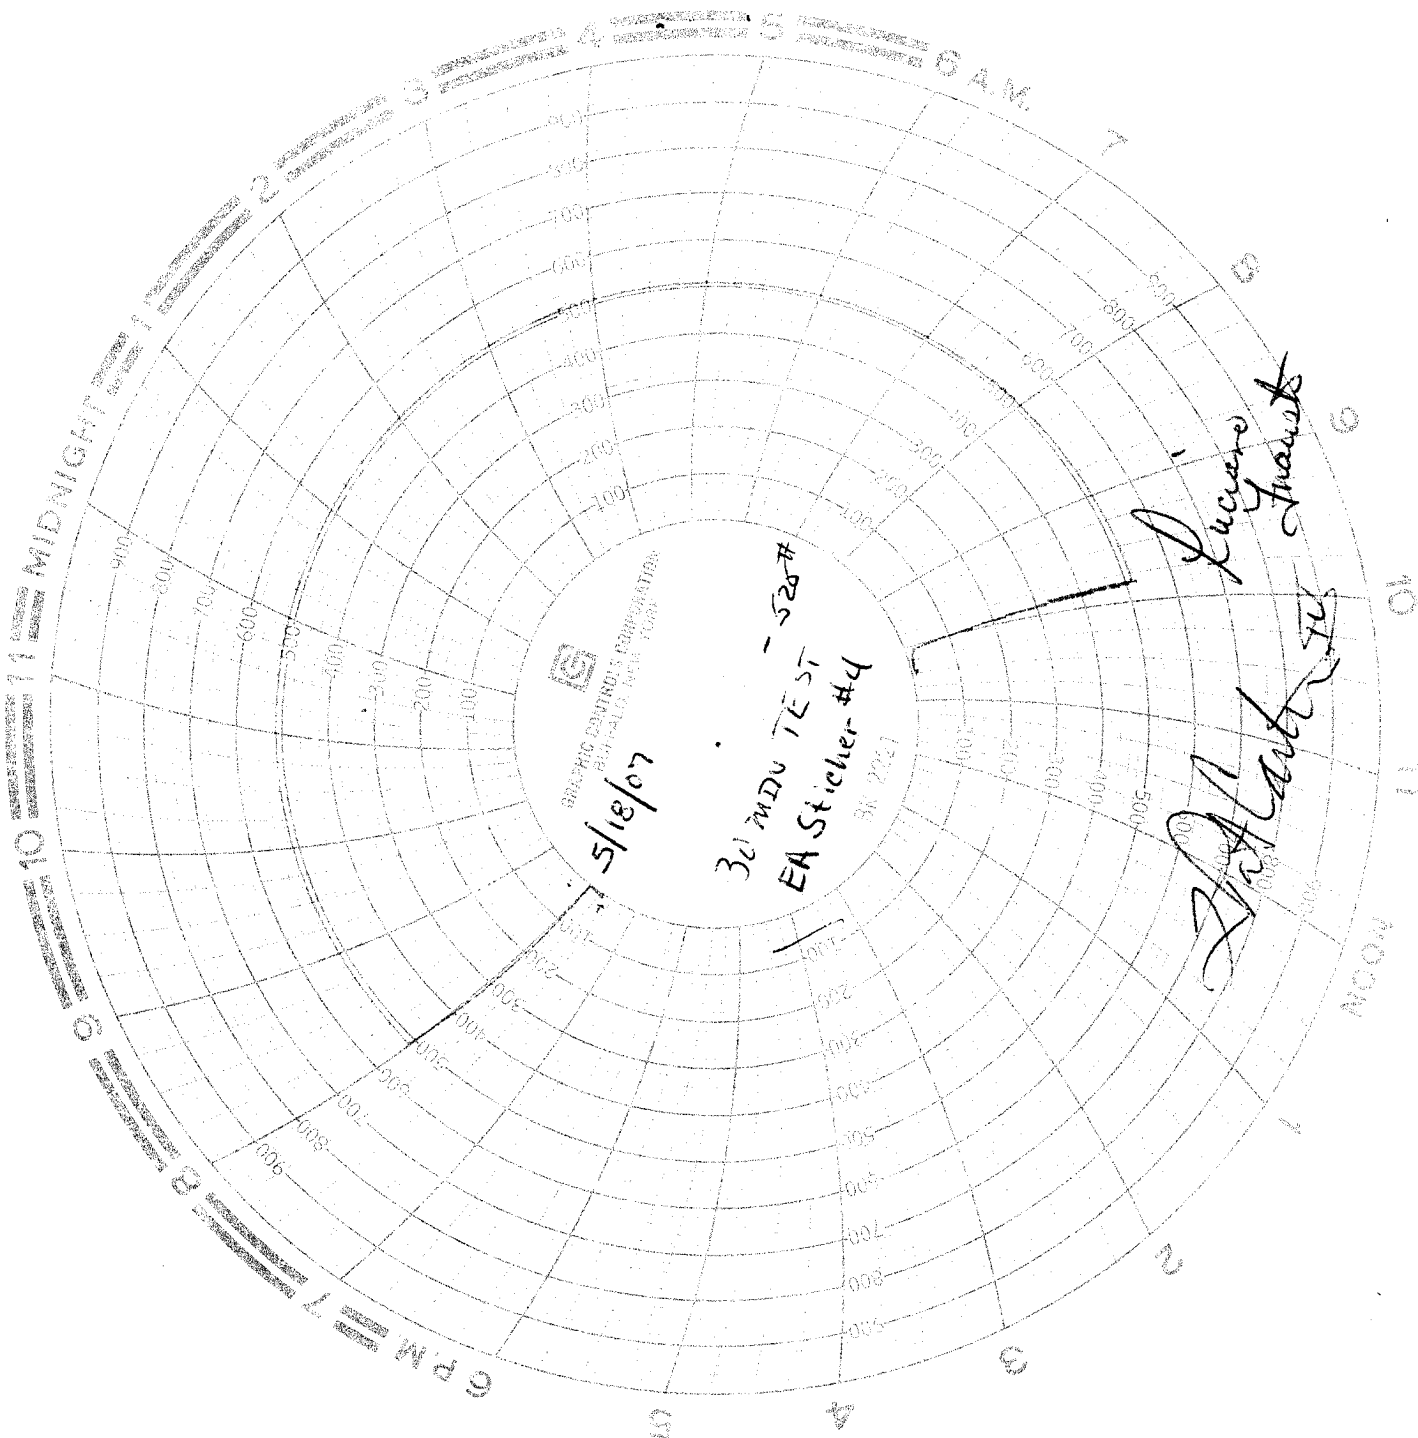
MIDNIGHT 1 2 3 4 5 6 A.M. 7 8 9 10 11 NOON 1 2 3 4 5 6 P.M. 7 8 9 10 11

100 200 300 400 500 600 700 800 900

GRAPHIC CONTROLS CORPORATION
BUFFALO NEW YORK
BR 2221

5/18/07
30 min TEST - 520#
EA Sticher #4

Luciano Travasta
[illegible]